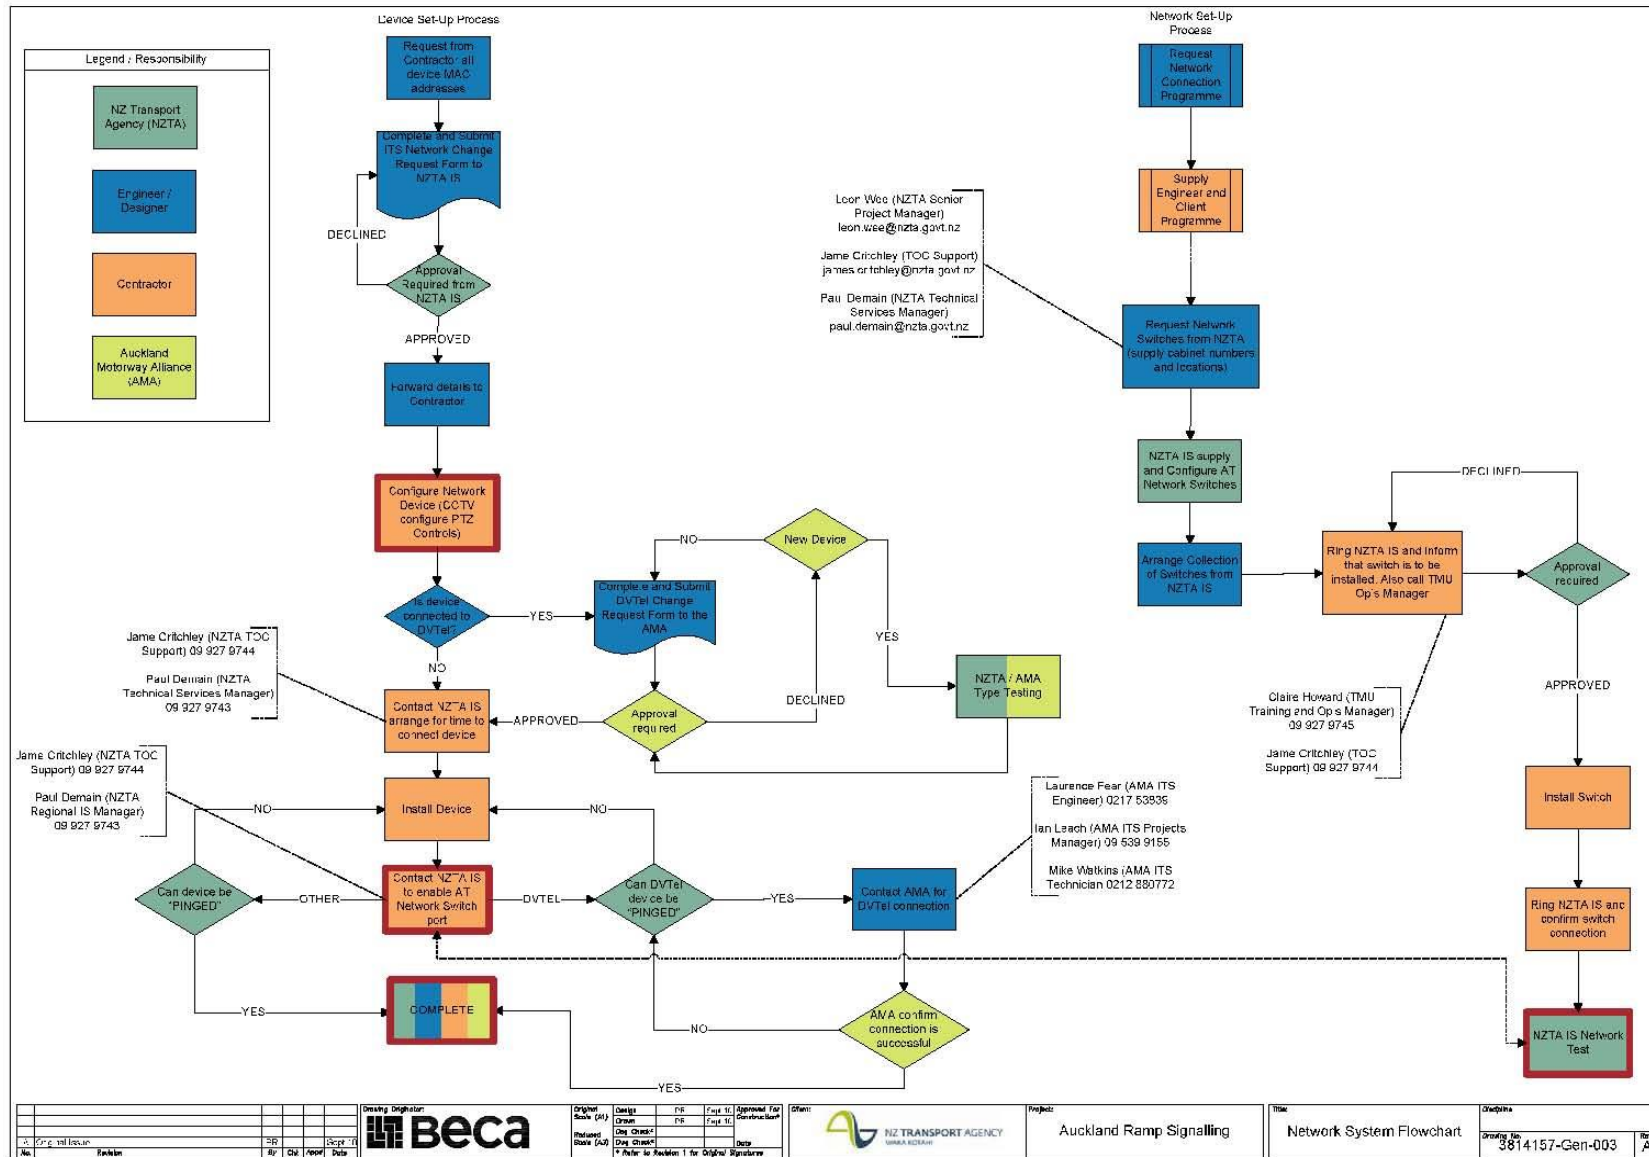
Legend / Responsibility

NZ Transport Agency (NZTA)

Engineer / Designer

Contractor

Auckland Motorway Alliance (AMA)

Device Set-Up Process

Request from Contractor all device MAC addresses

Complete and Submit ITS Network Change Request Form to NZTA IS

DECLINED

Approval Required from NZTA IS

APPROVED

Forward details to Contractor

Configure Network Device (CCTV configure PTZ Controls)

Is device connected to DVTel?

YES

NO

Complete and Submit DVTel Change Request Form to the AMA

NO

New Device

YES

NZTA / AMA Type Testing

DECLINED

Approval required

APPROVED

Jame Critchley (NZTA TOC Support) 09 927 9744

Paul Demain (NZTA Technical Services Manager) 09 927 9743

Contact NZTA IS arrange for time to connect device

Jame Critchley (NZTA TOC Support) 09 927 9744

Paul Demain (NZTA Regional IS Manager) 09 927 9743

NO

Install Device

NO

Can device be "PINGED"

OTHER

Contact NZTA IS to enable AT Network Switch port

DVTEL

Can DVTel device be "PINGED"

YES

Contact AMA for DVTel connection

Laurence Fear (AMA ITS Engineer) 0217 53936

Ian Leach (AMA ITS Projects Manager) 09 539 9155

Mike Watkins (AMA ITS Technician 0212 880772

YES

COMPLETE

NO

AMA confirm connection is successful

YES

Network Set-Up Process

Request Network Connection Programme

Supply Engineer and Client Programme

Leon Wee (NZTA Senior Project Manager) leon.wee@nzta.govt.nz

Jame Critchley (TOC Support) james.critchley@nzta.govt.nz

Paul Demain (NZTA Technical Services Manager) paul.demain@nzta.govt.nz

Request Network Switches from NZTA (supply cabinet numbers and locations)

NZTA IS supply and Configure AT Network Switches

Arrange Collection of Switches from NZTA IS

DECLINED

Ring NZTA IS and inform that switch is to be installed. Also call TMU Op's Manager

Approval required

Claire Howard (TMU Training and Op's Manager) 09 927 9745

Jame Critchley (TOC Support) 09 927 9744

APPROVED

Install Switch

Ring NZTA IS and confirm switch connection

NZTA IS Network Test

A Original Issue PR Sept 10
No. Revision By Chk Appd Date

Beca

NZ TRANSPORT AGENCY WAKA KOTAHI

Auckland Ramp Signalling

Network System Flowchart

3814157-Gen-003